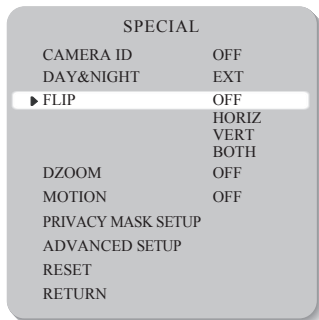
SPECIAL

| | |
|---|---|
| CAMERA ID | OFF |
| DAY&NIGHT | EXT |
| ▶ FLIP | OFF<br>HORIZ<br>VERT<br>BOTH |
| DZOOM | OFF |
| MOTION | OFF |
| PRIVACY MASK SETUP | |
| ADVANCED SETUP | |
| RESET | |
| RETURN | |